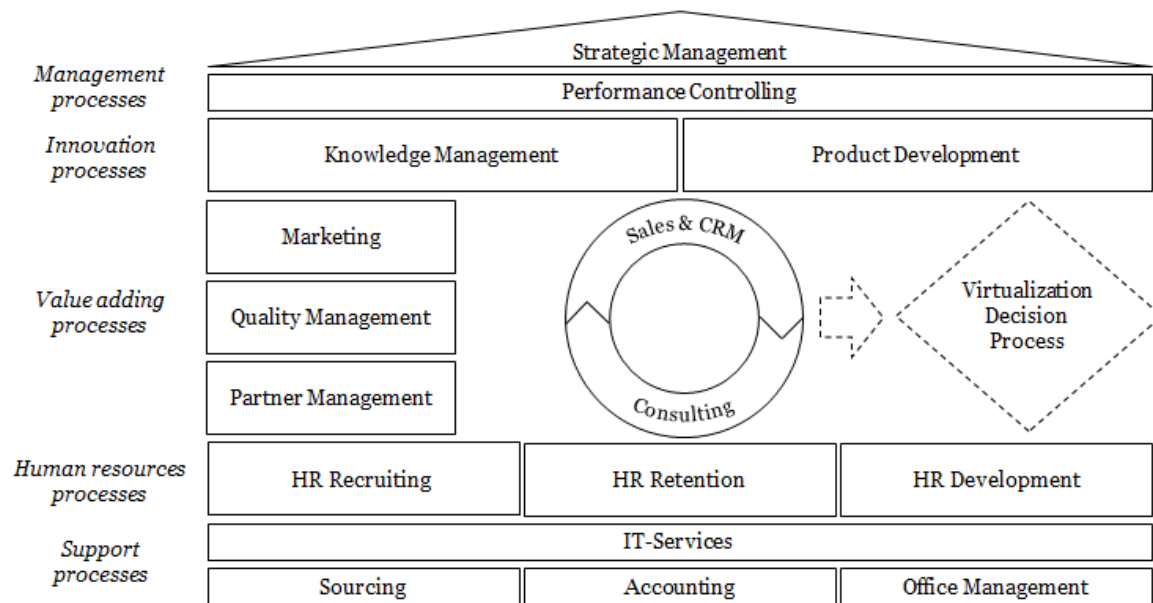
Strategic Management

Management processes

Performance Controlling

Innovation processes

Knowledge Management

Product Development

Value adding processes

Marketing

Quality Management

Partner Management

Sales & CRM

Consulting

Virtualization Decision Process

Human resources processes

HR Recruiting

HR Retention

HR Development

Support processes

IT-Services

Sourcing

Accounting

Office Management